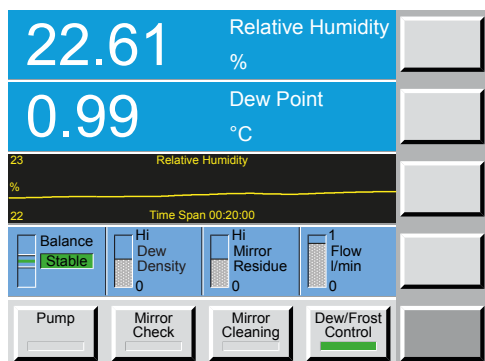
22.61
Relative Humidity
%

0.99
Dew Point
°C

23
Relative Humidity
%
22
Time Span 00:20:00

Balance
Stable

Hi
Dew
Density
0

Hi
Mirror
Residue
0

1
Flow
l/min
0

Pump

Mirror
Check

Mirror
Cleaning

Dew/Frost
Control